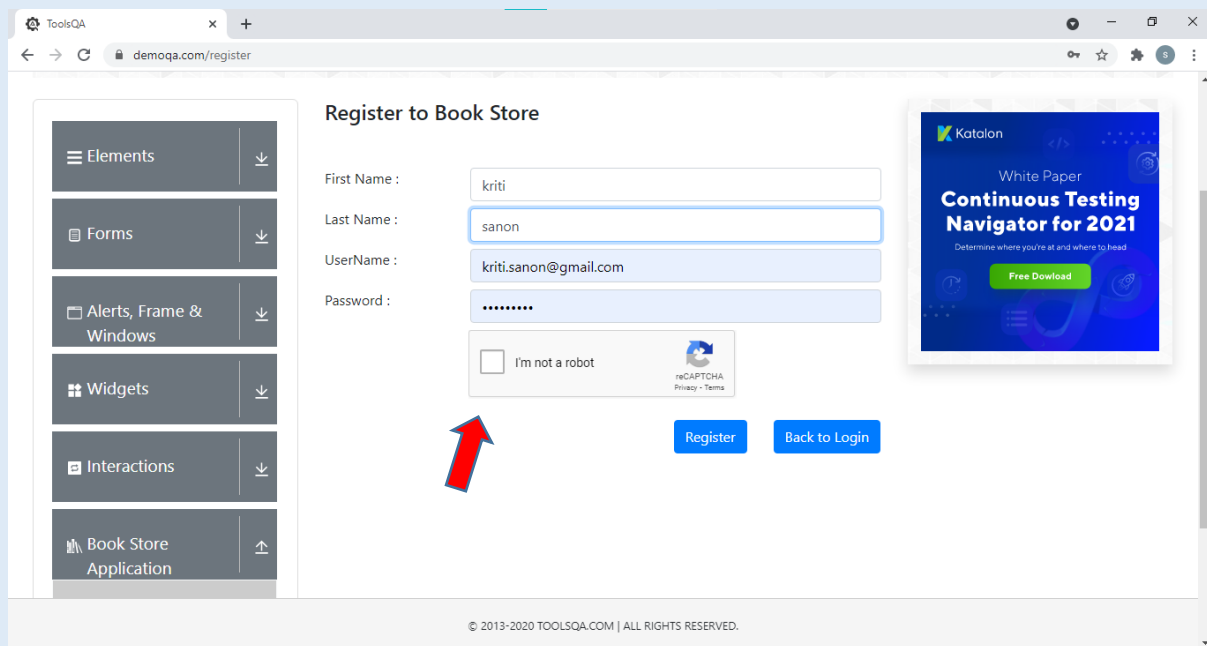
ToolsQA
demoqa.com/register

Elements
Forms
Alerts, Frame & Windows
Widgets
Interactions
Book Store Application

Register to Book Store

First Name : kriti
Last Name : sanon
UserName : kriti.sanon@gmail.com
Password : •••••••••

I'm not a robot
reCAPTCHA
Privacy - Terms

Register
Back to Login

Katalon
White Paper
Continuous Testing Navigator for 2021
Determine where you're at and where to head
Free Dowload

© 2013-2020 TOOLSQA.COM | ALL RIGHTS RESERVED.